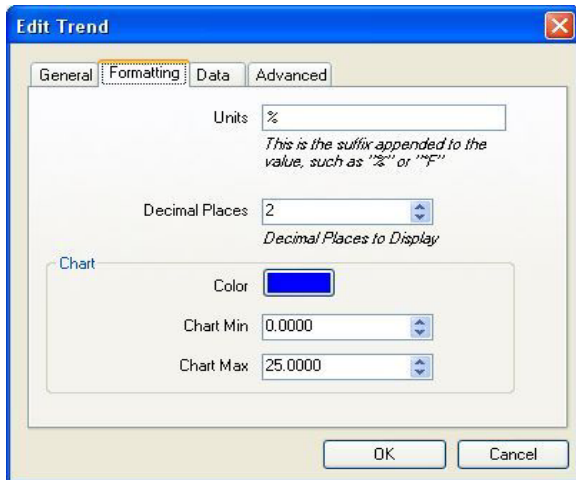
Edit Trend

General | Formatting | Data | Advanced

Units %

This is the suffix appended to the value, such as "%" or "°F"

Decimal Places 2

Decimal Places to Display

Chart

Color

Chart Min 0.0000

Chart Max 25.0000

OK Cancel